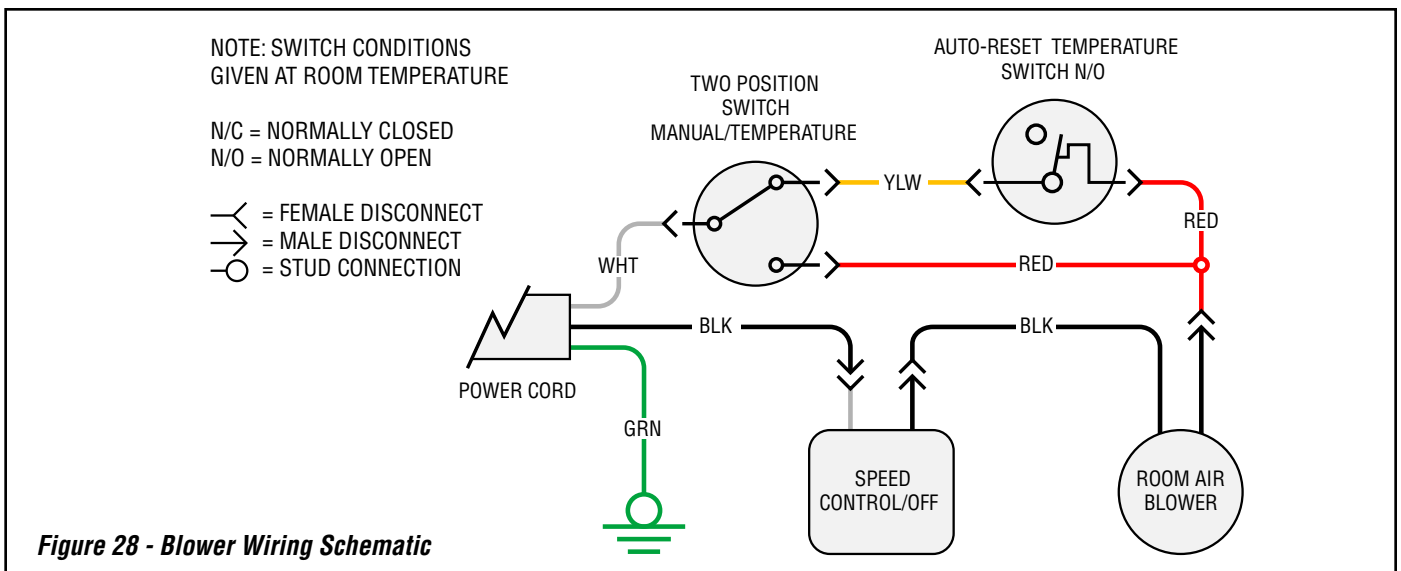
NOTE: SWITCH CONDITIONS GIVEN AT ROOM TEMPERATURE

N/C = NORMALLY CLOSED
N/O = NORMALLY OPEN

= FEMALE DISCONNECT
= MALE DISCONNECT
= STUD CONNECTION

TWO POSITION SWITCH MANUAL/TEMPERATURE

AUTO-RESET TEMPERATURE SWITCH N/O

YLW

RED

RED

WHT

BLK

BLK

POWER CORD

GRN

SPEED CONTROL/OFF

ROOM AIR BLOWER

Figure 28 - Blower Wiring Schematic